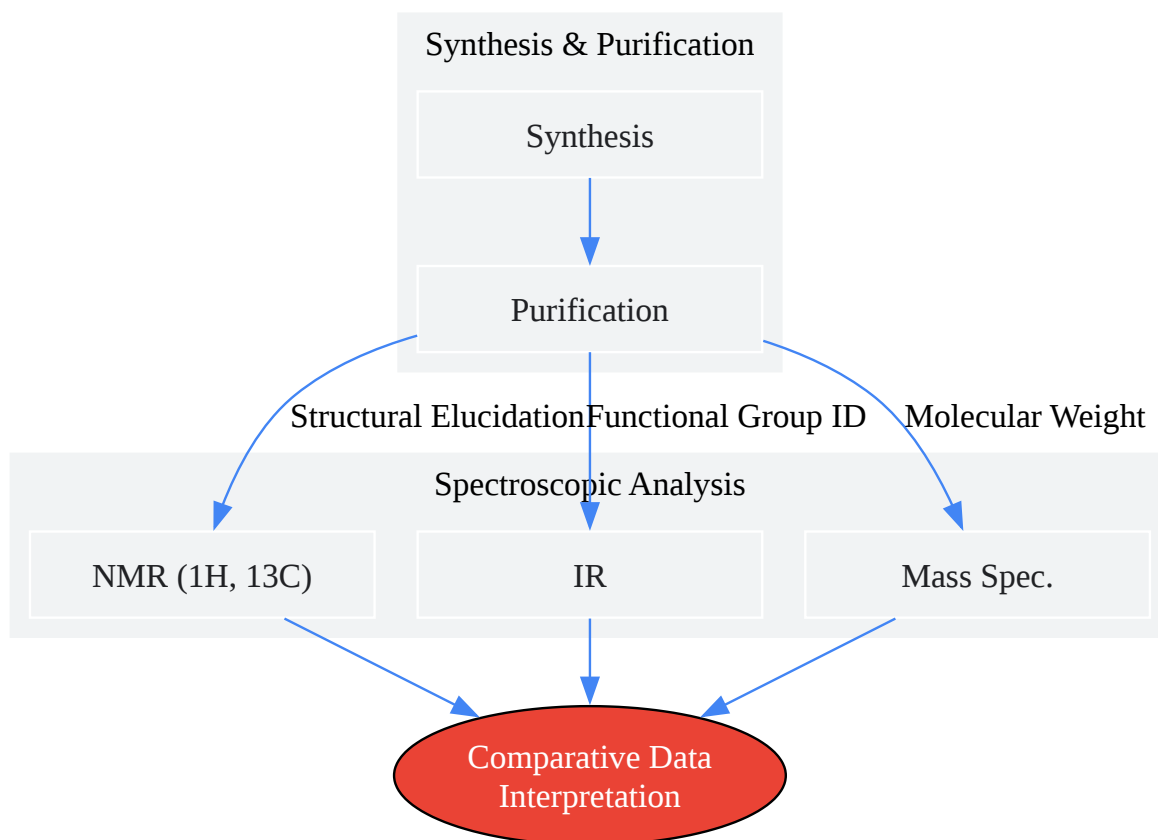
Synthesis & Purification

Synthesis

Purification

Structural Elucidation

Functional Group ID

Molecular Weight

Spectroscopic Analysis

NMR (1H, 13C)

IR

Mass Spec.

Comparative Data Interpretation